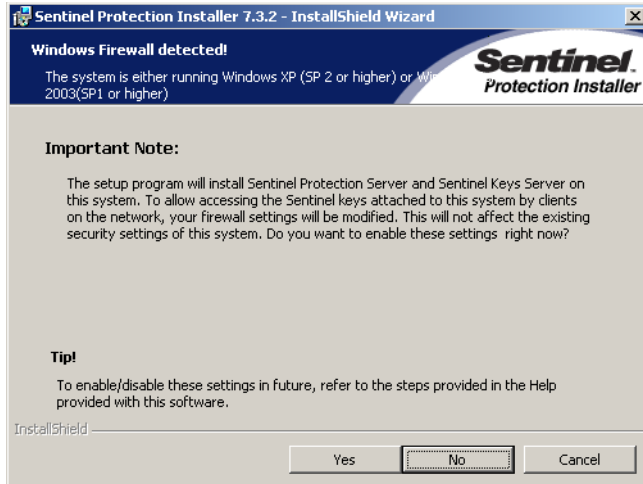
Sentinel Protection Installer 7.3.2 - InstallShield Wizard

Windows Firewall detected!

The system is either running Windows XP (SP 2 or higher) or W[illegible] 2003(SP1 or higher)

Sentinel.
Protection Installer

Important Note:

The setup program will install Sentinel Protection Server and Sentinel Keys Server on this system. To allow accessing the Sentinel keys attached to this system by clients on the network, your firewall settings will be modified. This will not affect the existing security settings of this system. Do you want to enable these settings right now?

Tip!

To enable/disable these settings in future, refer to the steps provided in the Help provided with this software.

InstallShield

Yes

No

Cancel